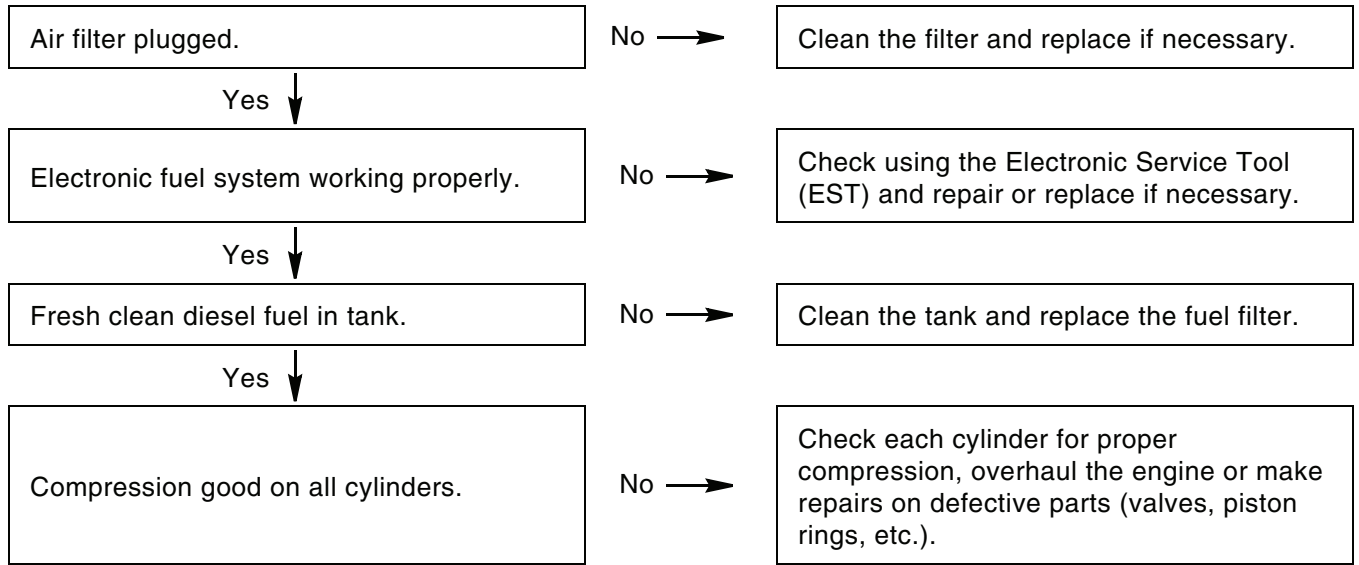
Air filter plugged.

No

Clean the filter and replace if necessary.

Yes

Electronic fuel system working properly.

No

Check using the Electronic Service Tool (EST) and repair or replace if necessary.

Yes

Fresh clean diesel fuel in tank.

No

Clean the tank and replace the fuel filter.

Yes

Compression good on all cylinders.

No

Check each cylinder for proper compression, overhaul the engine or make repairs on defective parts (valves, piston rings, etc.).